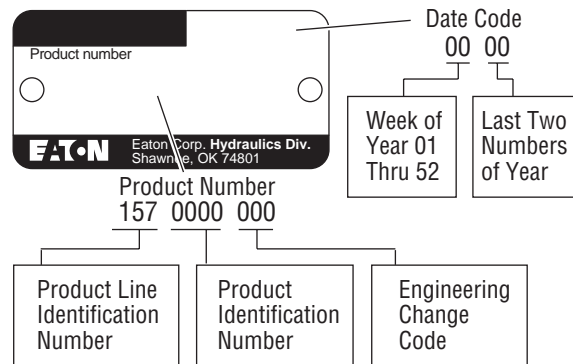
Date Code
00 00

Product number

EATON Eaton Corp. Hydraulics Div. Shawnee, OK 74801

Week of Year 01 Thru 52

Last Two Numbers of Year

Product Number
157 0000 000

Product Line Identification Number

Product Identification Number

Engineering Change Code